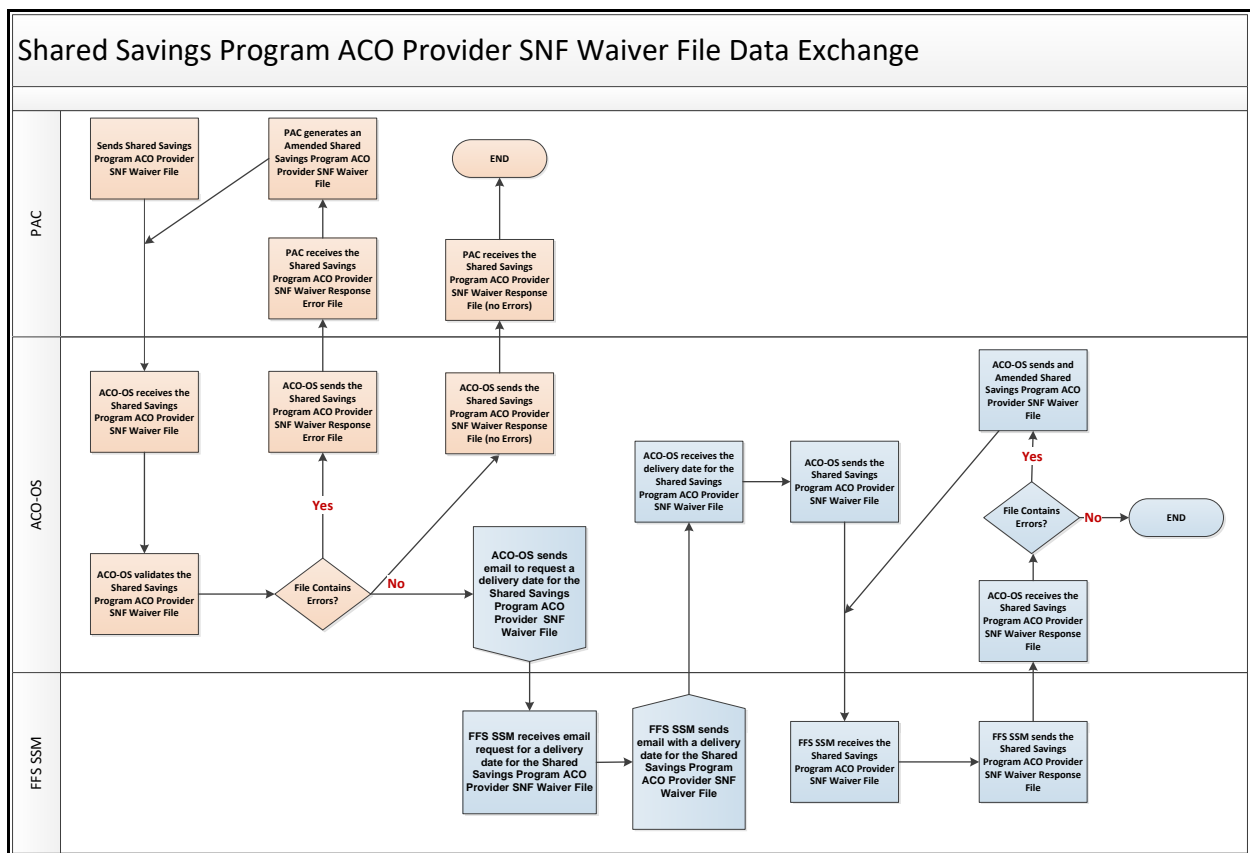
Shared Savings Program ACO Provider SNF Waiver File Data Exchange

PAC

Sends Shared Savings Program ACO Provider SNF Waiver File

PAC generates an Amended Shared Savings Program ACO Provider SNF Waiver File

END

PAC receives the Shared Savings Program ACO Provider SNF Waiver Response Error File

PAC receives the Shared Savings Program ACO Provider SNF Waiver Response File (no Errors)

ACO-OS

ACO-OS receives the Shared Savings Program ACO Provider SNF Waiver File

ACO-OS sends the Shared Savings Program ACO Provider SNF Waiver Response Error File

ACO-OS sends the Shared Savings Program ACO Provider SNF Waiver Response File (no Errors)

ACO-OS sends and Amended Shared Savings Program ACO Provider SNF Waiver File

ACO-OS receives the delivery date for the Shared Savings Program ACO Provider SNF Waiver File

ACO-OS sends the Shared Savings Program ACO Provider SNF Waiver File

Yes

File Contains Errors?

No

END

Yes

ACO-OS validates the Shared Savings Program ACO Provider SNF Waiver File

File Contains Errors?

No

ACO-OS sends email to request a delivery date for the Shared Savings Program ACO Provider SNF Waiver File

ACO-OS receives the Shared Savings Program ACO Provider SNF Waiver Response File

FFS SSM

FFS SSM receives email request for a delivery date for the Shared Savings Program ACO Provider SNF Waiver File

FFS SSM sends email with a delivery date for the Shared Savings Program ACO Provider SNF Waiver File

FFS SSM receives the Shared Savings Program ACO Provider SNF Waiver File

FFS SSM sends the Shared Savings Program ACO Provider SNF Waiver Response File